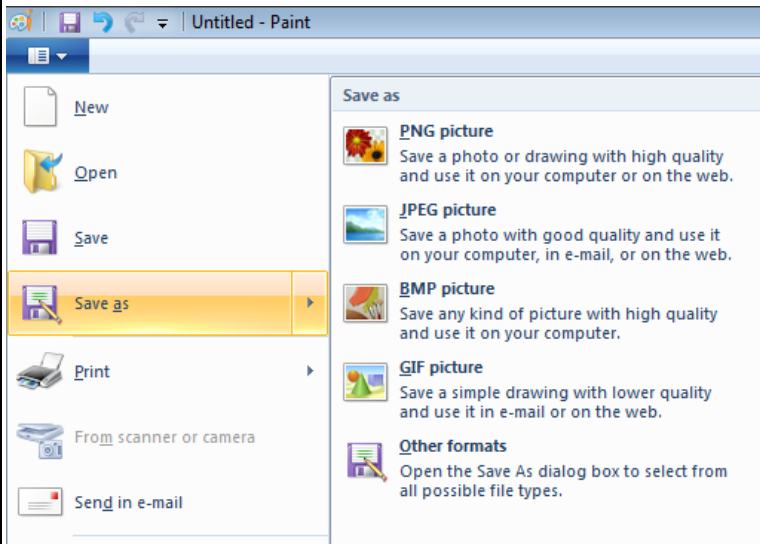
Untitled - Paint

New

Open

Save

Save as

Print

From scanner or camera

Send in e-mail

Save as

PNG picture
Save a photo or drawing with high quality and use it on your computer or on the web.

JPEG picture
Save a photo with good quality and use it on your computer, in e-mail, or on the web.

BMP picture
Save any kind of picture with high quality and use it on your computer.

GIF picture
Save a simple drawing with lower quality and use it in e-mail or on the web.

Other formats
Open the Save As dialog box to select from all possible file types.